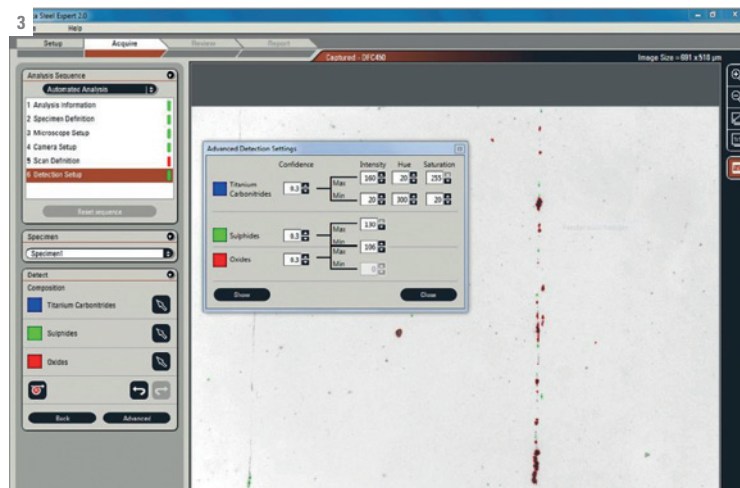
3

a Steel Expert 2.0

Help

Setup

Acquire

Review

Report

Captured - DFC450

Image Size = 691 x 518 µm

Analysis Sequence

Automated Analysis

1 Analysis Information

2 Specimen Definition

3 Microscope Setup

4 Camera Setup

5 Scan Definition

6 Detection Setup

Reset sequence

Specimen

Specimen1

Detect

Composition

Titanium Carbonitrides

Sulphides

Oxides

Back

Advanced

Advanced Detection Settings

Confidence

Intensity

Hue

Saturation

Titanium Carbonitrides

0.3

Max

160

20

255

Min

20

300

20

Sulphides

0.3

Max

130

Min

Oxides

0.3

106

Max

Min

0

Show

Close